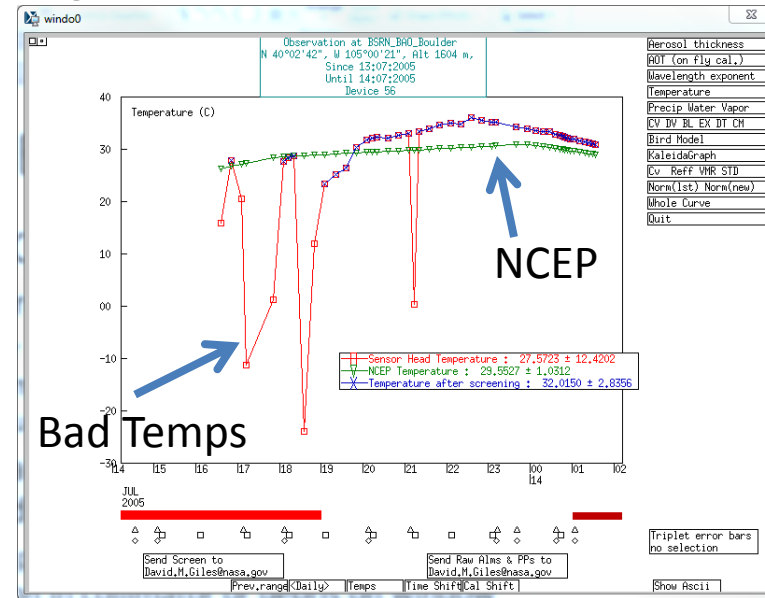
windo0

Observation at BSRN_BAO_Boulder
N 40°02'42", W 105°00'21", Alt 1604 m,
Since 13:07:2005
Until 14:07:2005
Device 56

Aerosol thickness
AOT (on fly cal.)
Wavelength exponent
Temperature
Precip Water Vapor
CV DV BL EX DT CM
Bird Model
KaleidaGraph
Cv Reff VMR STD
Norm(1st) Norm(new)
Whole Curve
Quit

Temperature (C)

40
30
20
10
00
-10
-20
-30

NCEP

Bad Temps

Sensor Head Temperature : 27.5723 ± 12.4202
NCEP Temperature : 29.5527 ± 1.0312
Temperature after screening : 32.0150 ± 2.8356

14 15 16 17 18 19 20 21 22 23 00 01 02
14

JUL
2005

Triplet error bars
no selection

Send Screen to
David.M.Giles@nasa.gov

Send Raw Alms & PPs to
David.M.Giles@nasa.gov

Prev.range <Daily> Temps Time Shift Cal Shift

Show Ascii